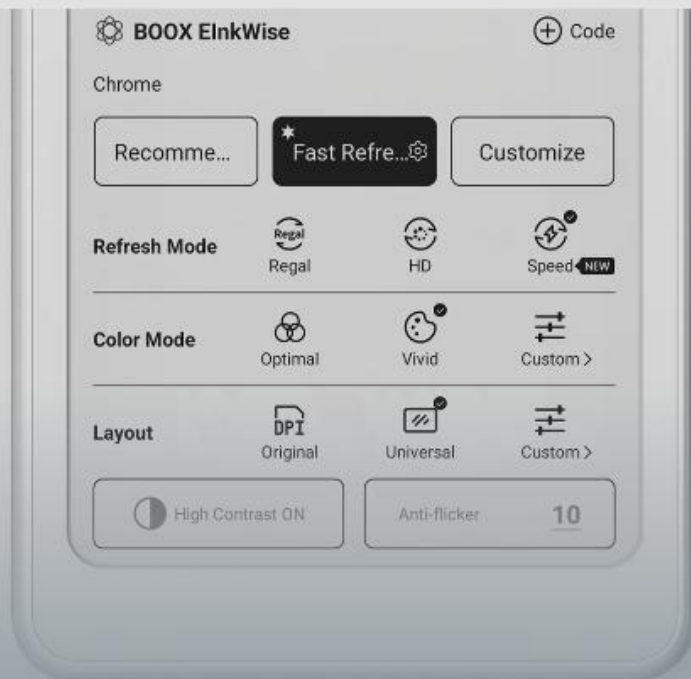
BOOX EInkWise

Code

Chrome

Recomme...

Fast Refre...

Customize

Refresh Mode

Regal
Regal

HD

Speed NEW

Color Mode

Optimal

Vivid

Custom >

Layout

DPI
Original

Universal

Custom >

High Contrast ON

Anti-flicker

10